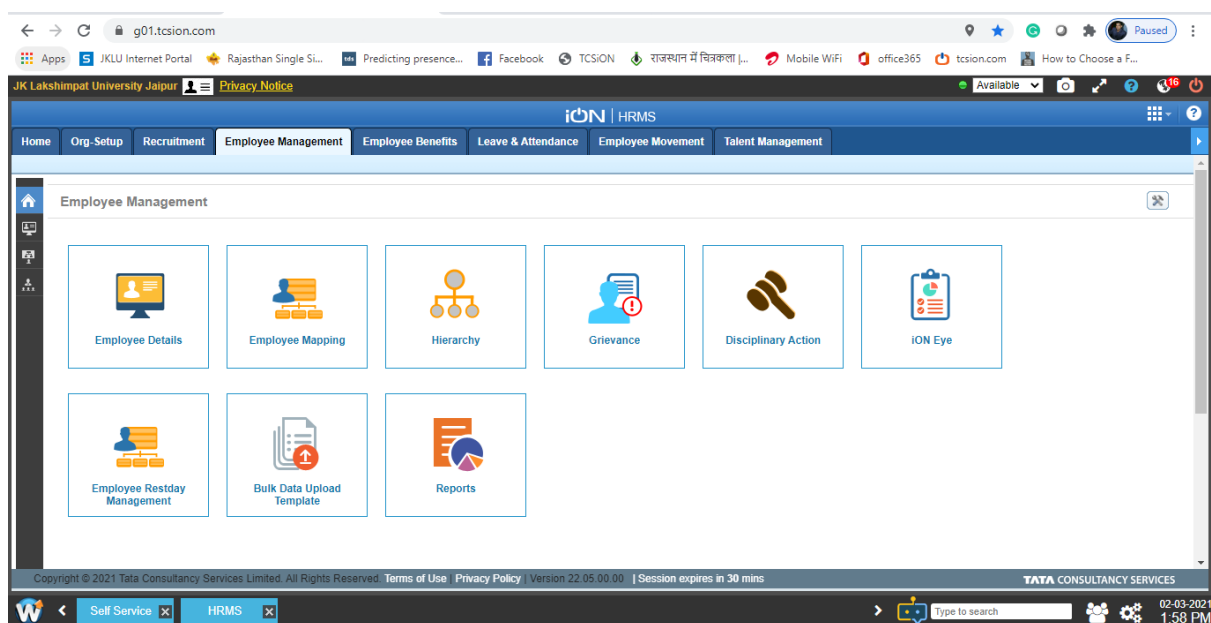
g01.tcsion.com

Paused

Apps | JKLU Internet Portal | Rajasthan Single Si... | Predicting presence... | Facebook | TCSiON | राजस्थान में चित्रकला |... | Mobile WiFi | office365 | tcsion.com | How to Choose a F...

JK Lakshmipat University Jaipur | Privacy Notice | Available | 16

iON | HRMS

Home | Org-Setup | Recruitment | Employee Management | Employee Benefits | Leave & Attendance | Employee Movement | Talent Management

Employee Management

Employee Details

Employee Mapping

Hierarchy

Grievance

Disciplinary Action

iON Eye

Employee Restday Management

Bulk Data Upload Template

Reports

Copyright © 2021 Tata Consultancy Services Limited. All Rights Reserved. Terms of Use | Privacy Policy | Version 22.05.00.00 | Session expires in 30 mins

TATA CONSULTANCY SERVICES

Self Service | HRMS

Type to search

02-03-2021
1:58 PM